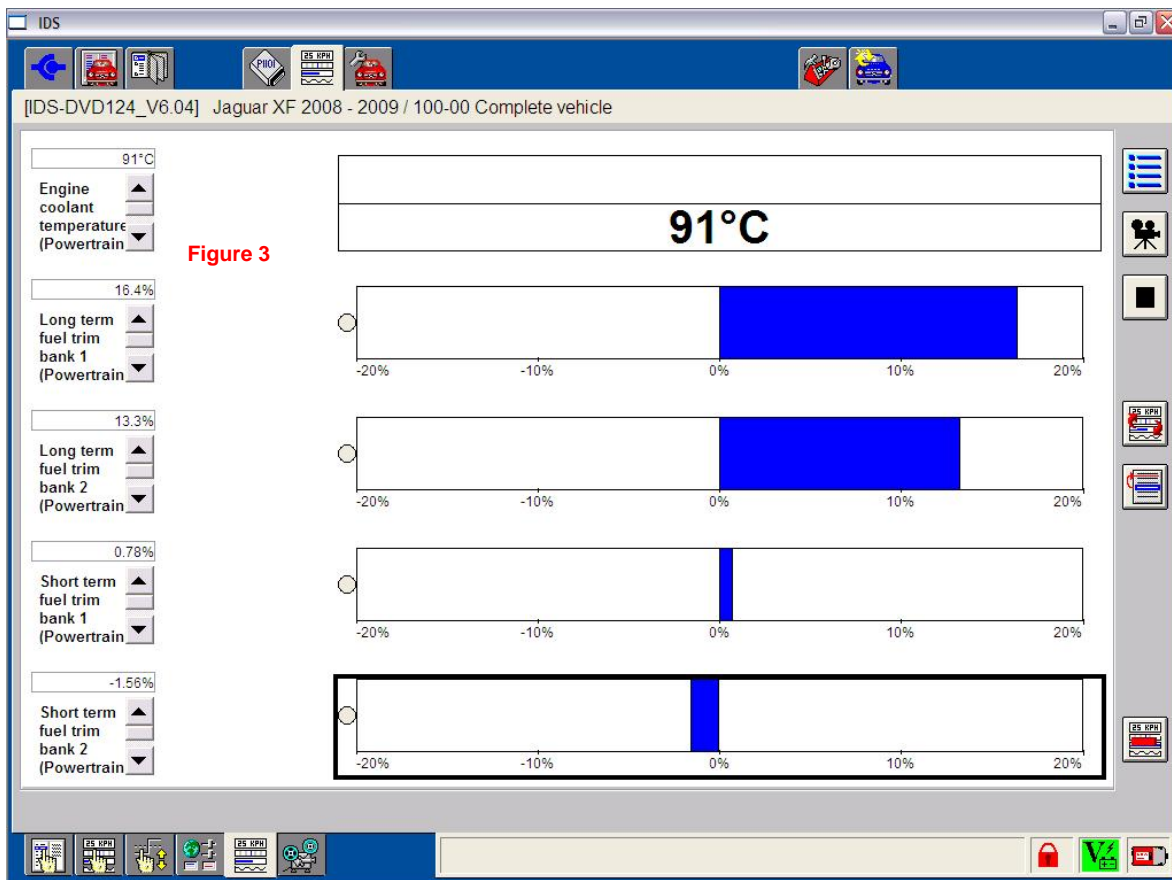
IDS

PIIOI 25 KPH

[IDS-DVD124_V6.04] Jaguar XF 2008 - 2009 / 100-00 Complete vehicle

91°C
Engine coolant temperature (Powertrain

Figure 3

91°C

16.4%
Long term fuel trim bank 1 (Powertrain

-20% -10% 0% 10% 20%

13.3%
Long term fuel trim bank 2 (Powertrain

-20% -10% 0% 10% 20%

0.78%
Short term fuel trim bank 1 (Powertrain

-20% -10% 0% 10% 20%

-1.56%
Short term fuel trim bank 2 (Powertrain

-20% -10% 0% 10% 20%

25 KPH
25 KPH
25 KPH
25 KPH
25 KPH